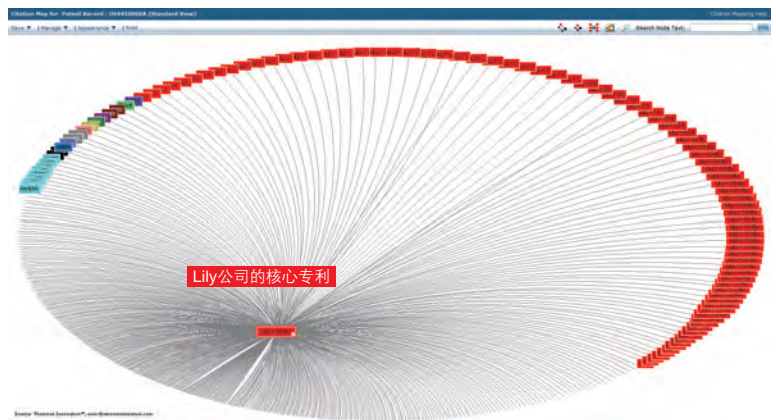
Citation Map for Patent Record : US4415666A (Standard View)

Citation Mapping Help

Save ▼ | Manage ▼ | Appearance ▼ | Print

Search Node Text:

Lily公司的核心专利

Source: Thomson Innovation®, www.thomsoninnovation.com